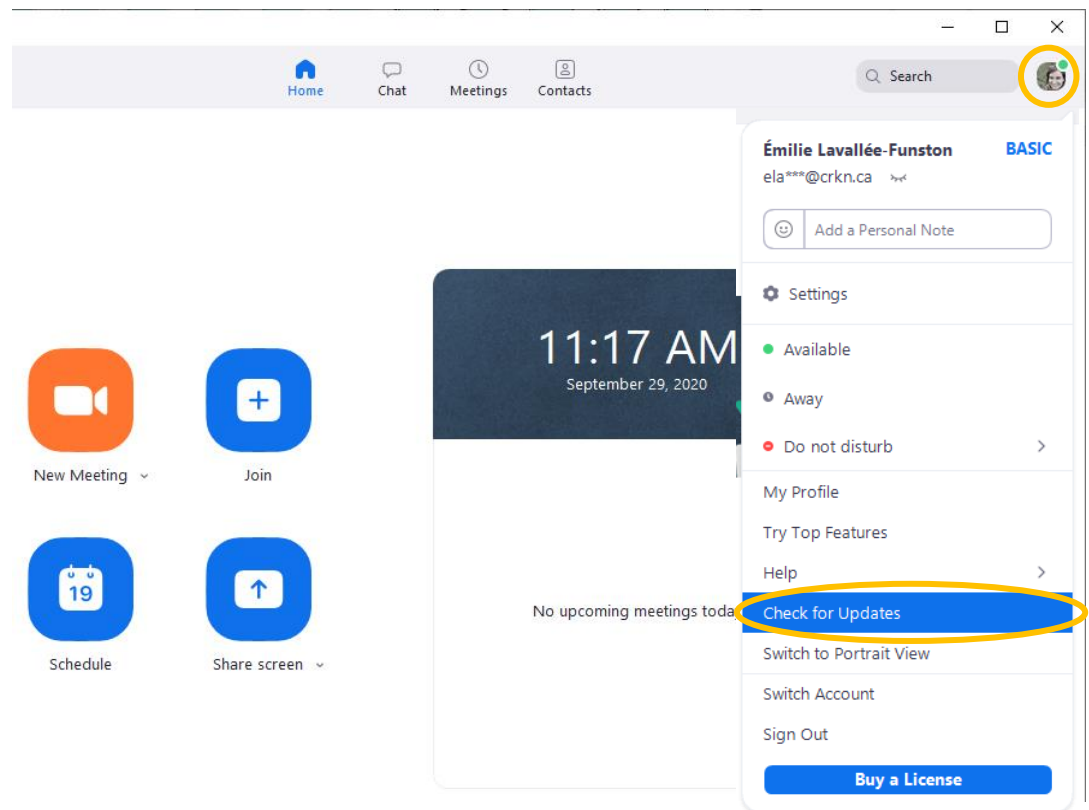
Home
Chat
Meetings
Contacts
Search

Émilie Lavallée-Funston
BASIC
ela***@crkn.ca
Add a Personal Note
Settings
Available
Away
Do not disturb
My Profile
Try Top Features
Help
Check for Updates
Switch to Portrait View
Switch Account
Sign Out
Buy a License

11:17 AM
September 29, 2020

New Meeting
Join
19
Schedule
Share screen

No upcoming meetings toda